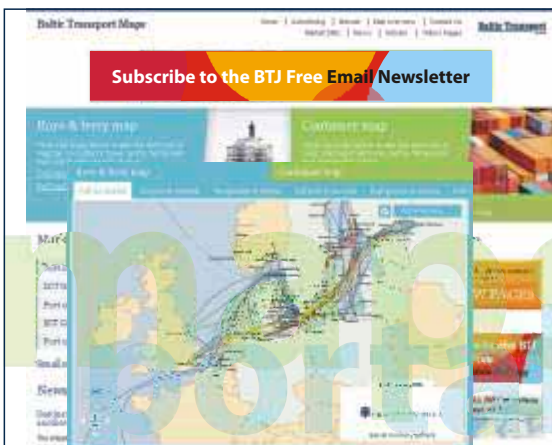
Baltic Transport Maps

Home | Advertising | Shop | Contact Us

Baltic Transport

Subscribe to the BTJ Free Email Newsletter

Ro-ro & ferry map

Container map

Ro-ro & ferry map

Container map

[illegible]

News

PAGES

BTJ